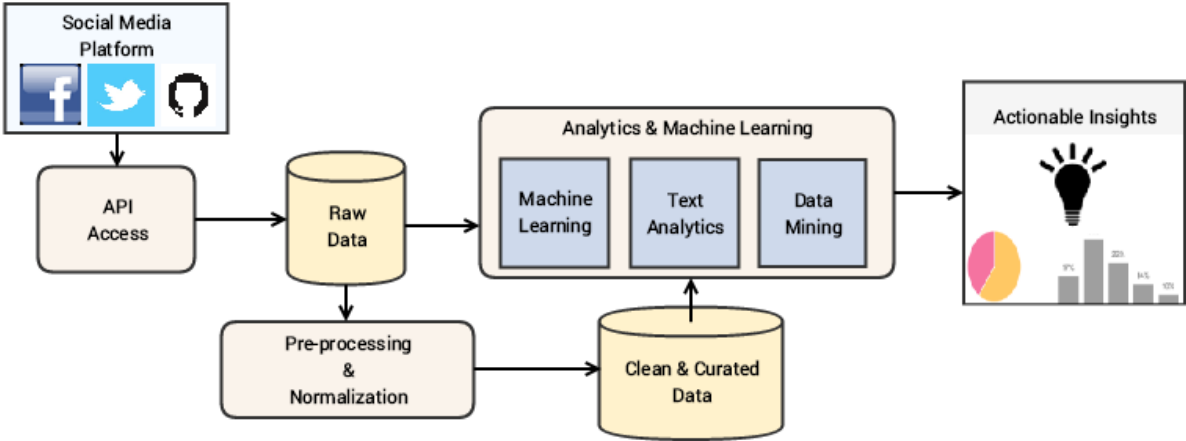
Social Media Platform

API Access

Raw Data

Pre-processing & Normalization

Clean & Curated Data

Analytics & Machine Learning

Machine Learning

Text Analytics

Data Mining

Actionable Insights

9%

20%

14%

10%